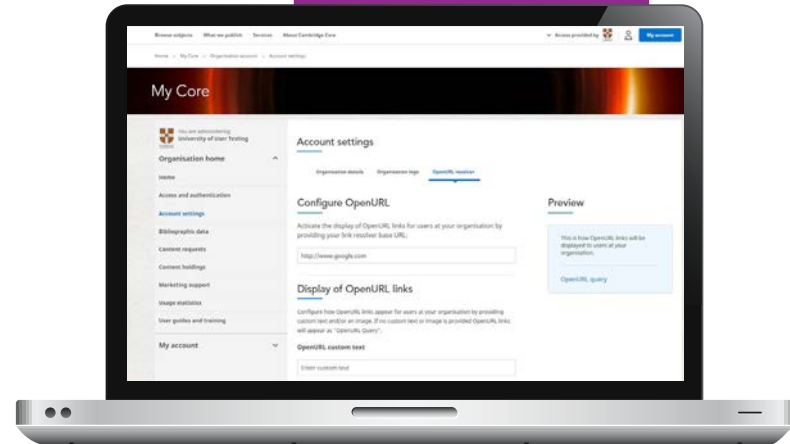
Browse subjects What we publish Services About Cambridge Core

Access provided by

My account

Home > My Core > Organisation account > Account settings

My Core

You are administering University of User Testing

Organisation home

Home

Access and authentication

Account settings

Bibliographic data

Content requests

Content holdings

Marketing support

Usage statistics

User guides and training

My account

Account settings

Organisation details Organisation logo OpenURL resolver

Configure OpenURL

Activate the display of OpenURL links for users at your organisation by providing your link resolver base URL.

http://www.google.com

Display of OpenURL links

Configure how OpenURL links appear for users at your organisation by providing custom text and/or an image. If no custom text or image is provided OpenURL links will appear as "OpenURL Query".

OpenURL custom text

Enter custom text

Preview

This is how OpenURL links will be displayed to users at your organisation.

OpenURL query